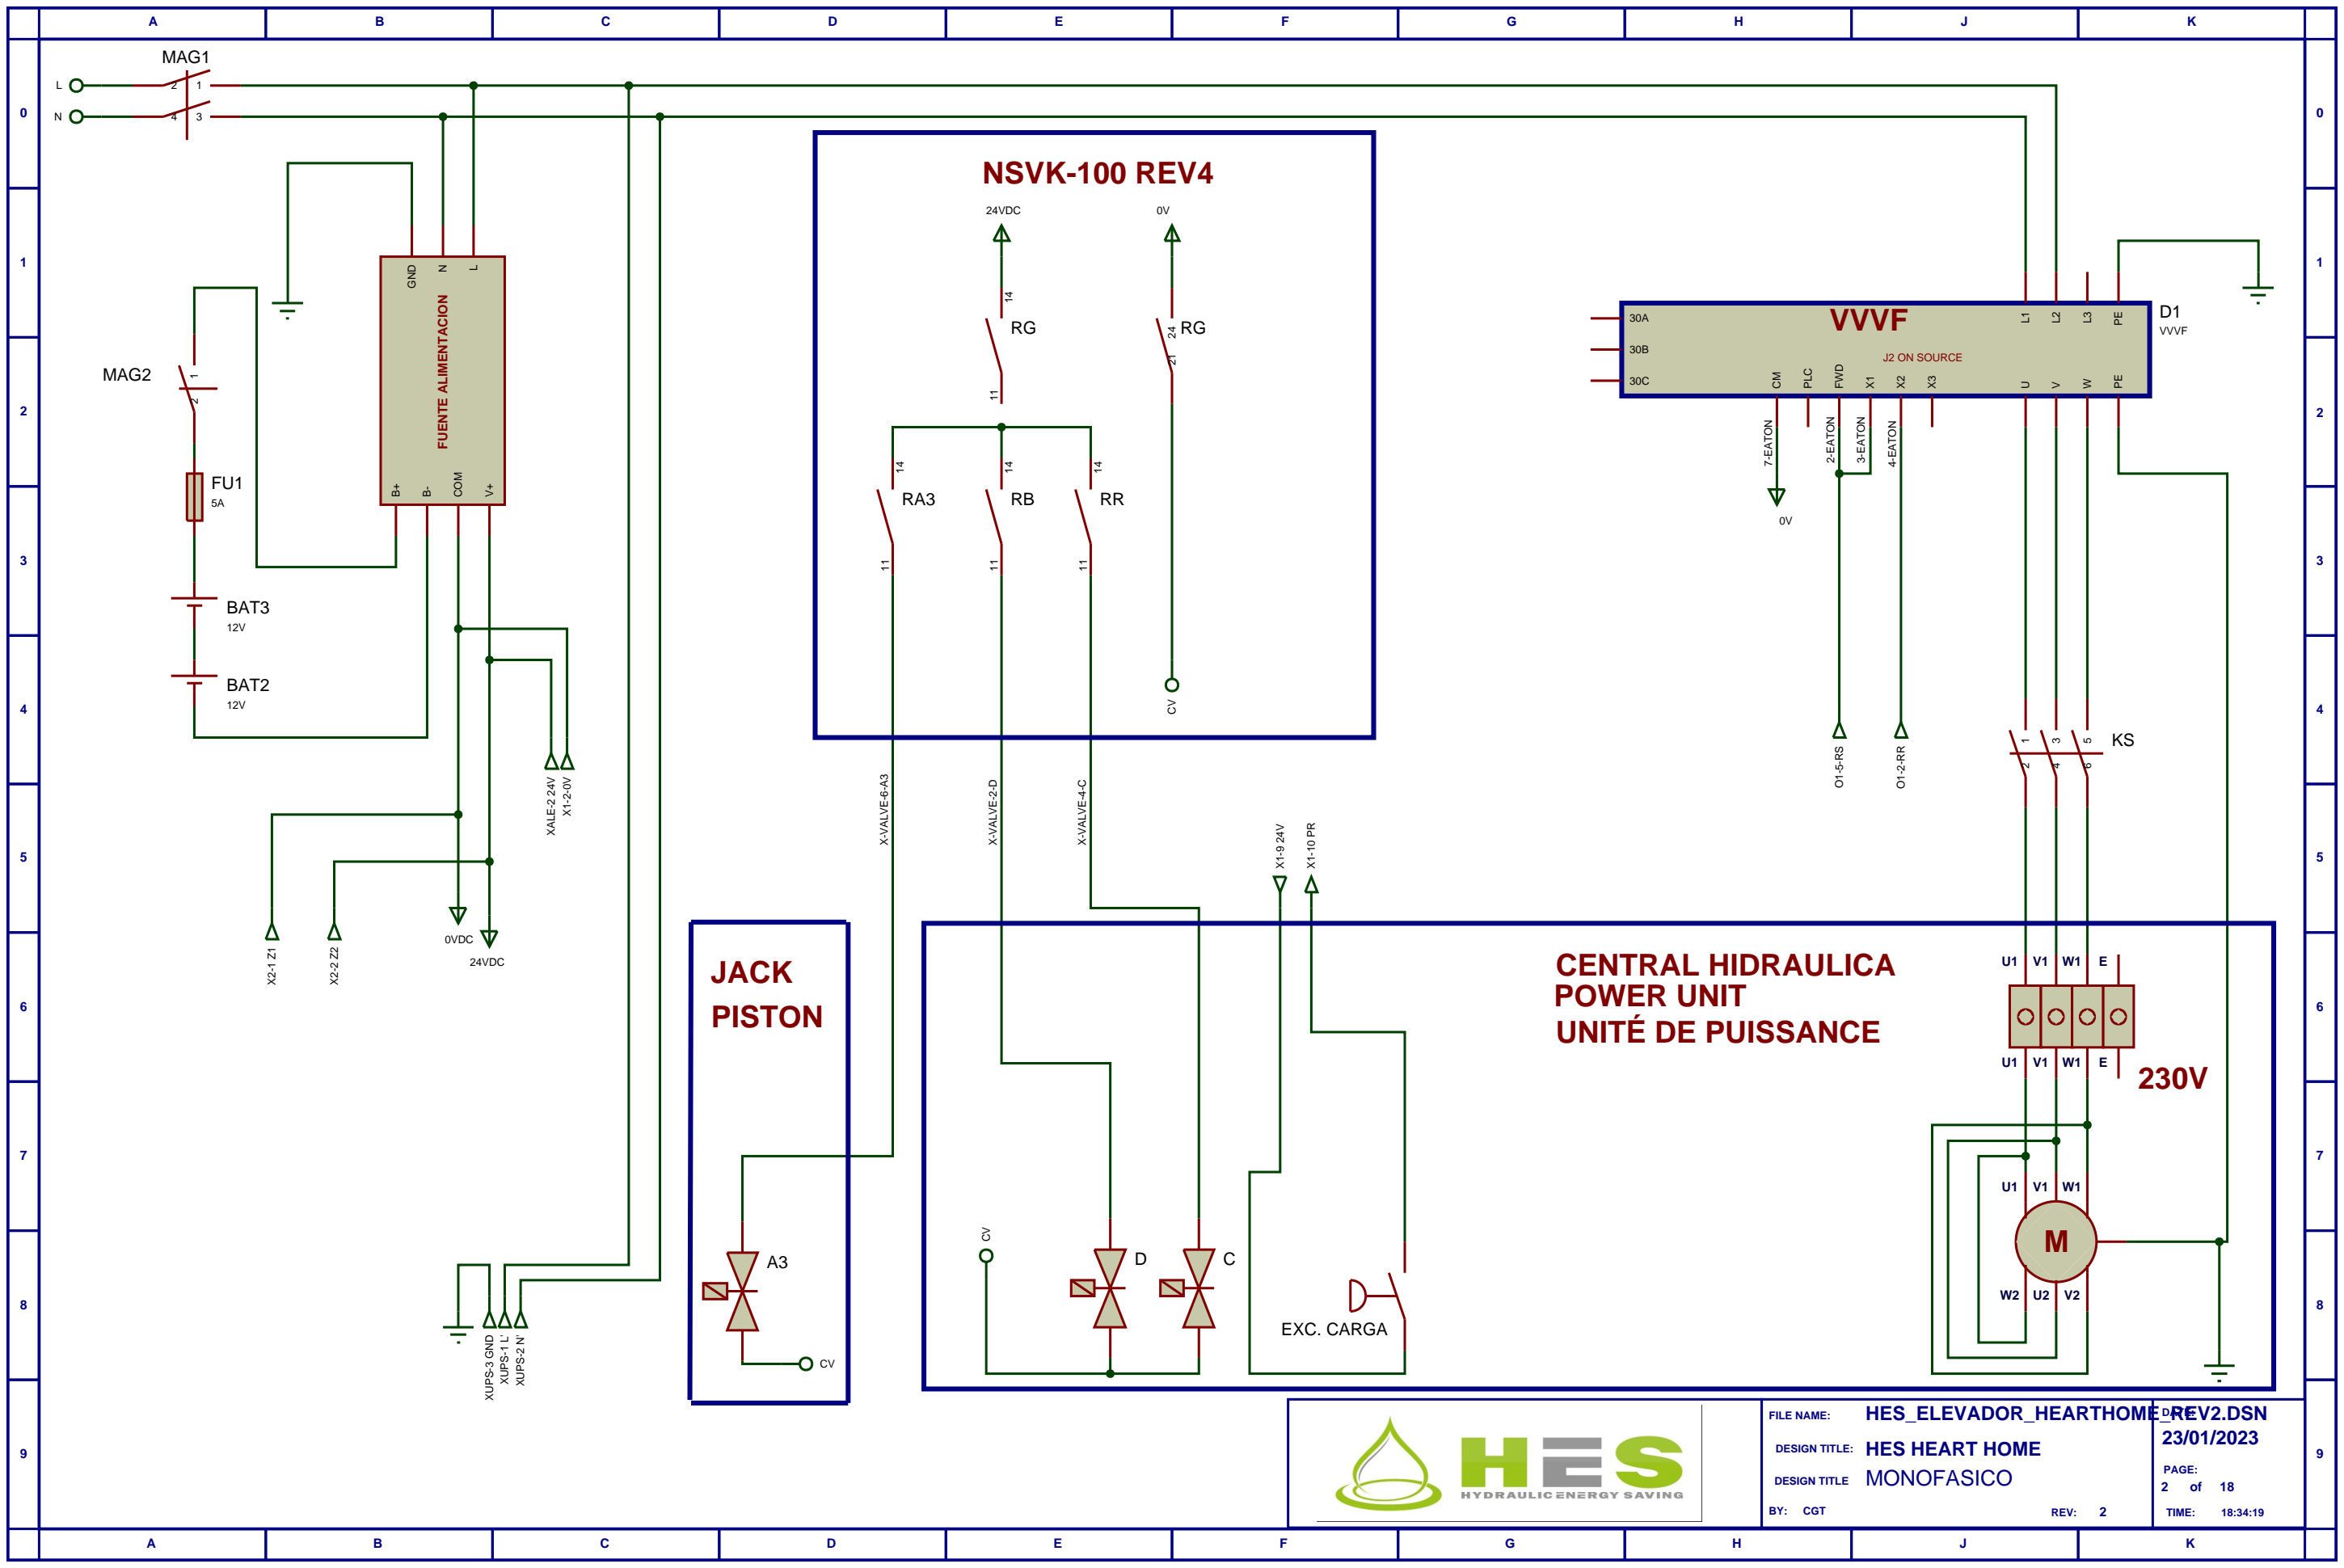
A B C D E F G H J K

0 1 2 3 4 5 6 7 8 9

MAG1
L
N
2 1
4 3

MAG2
1
2

FU1
5A

BAT3
12V

BAT2
12V

GND N L
FUENTE ALIMENTACION
B+ B- COM V+

XALE-2 24V
X1-2-0V

X2-1 Z1
X2-2 Z2
0VDC
24VDC

XUPS-3 GND
XUPS-1 L'
XUPS-2 N'

NSVK-100 REV4
24VDC
0V
14
RG
11
24
RG
21
14
RA3
11
14
RB
11
14
RR
11
CV

X-VALVE-6-A3
X-VALVE-2-D
X-VALVE-4-C

VVVF
D1
VVVF
30A
30B
30C
J2 ON SOURCE
CM PLC FWD X1 X2 X3
L1 L2 L3 PE
U V W PE
7-EATON
0V
2-EATON
3-EATON
4-EATON
O1-5-RS
O1-2-RR

KS
1 3 5
2 4 6

X1-9 24V
X1-10 PR

JACK
PISTON
A3
CV

CENTRAL HIDRAULICA
POWER UNIT
UNITÉ DE PUISSANCE
U1 V1 W1 E
U1 V1 W1 E
230V
U1 V1 W1
M
W2 U2 V2
CV
D
C
EXC. CARGA

HES
HYDRAULIC ENERGY SAVING

FILE NAME: HES_ELEVADOR_HEARTHOME_REV2.DSN
DATE: 23/01/2023
DESIGN TITLE: HES HEART HOME
DESIGN TITLE MONOFASICO
PAGE: 2 of 18
BY: CGT
REV: 2
TIME: 18:34:19